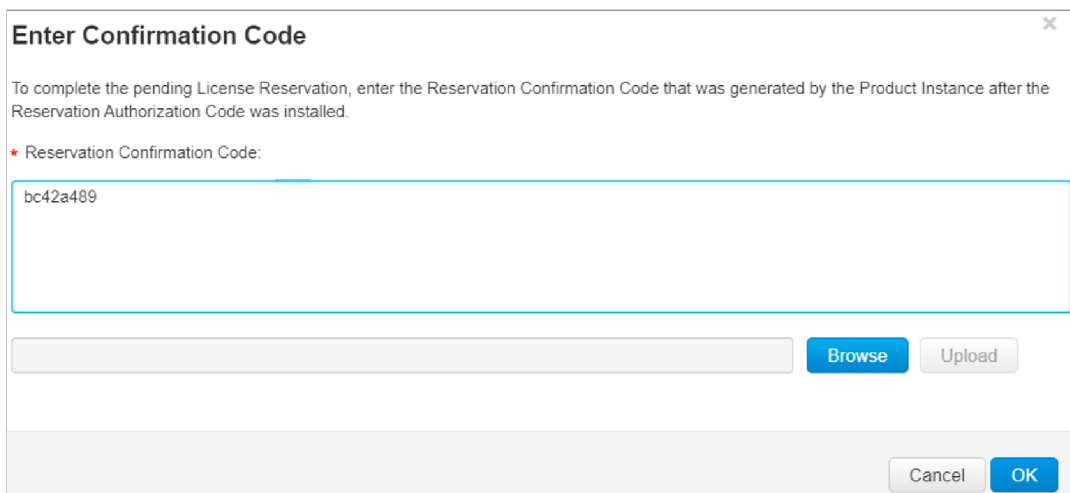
Enter Confirmation Code

×

To complete the pending License Reservation, enter the Reservation Confirmation Code that was generated by the Product Instance after the Reservation Authorization Code was installed.

* Reservation Confirmation Code:

bc42a489

Browse Upload

Cancel OK